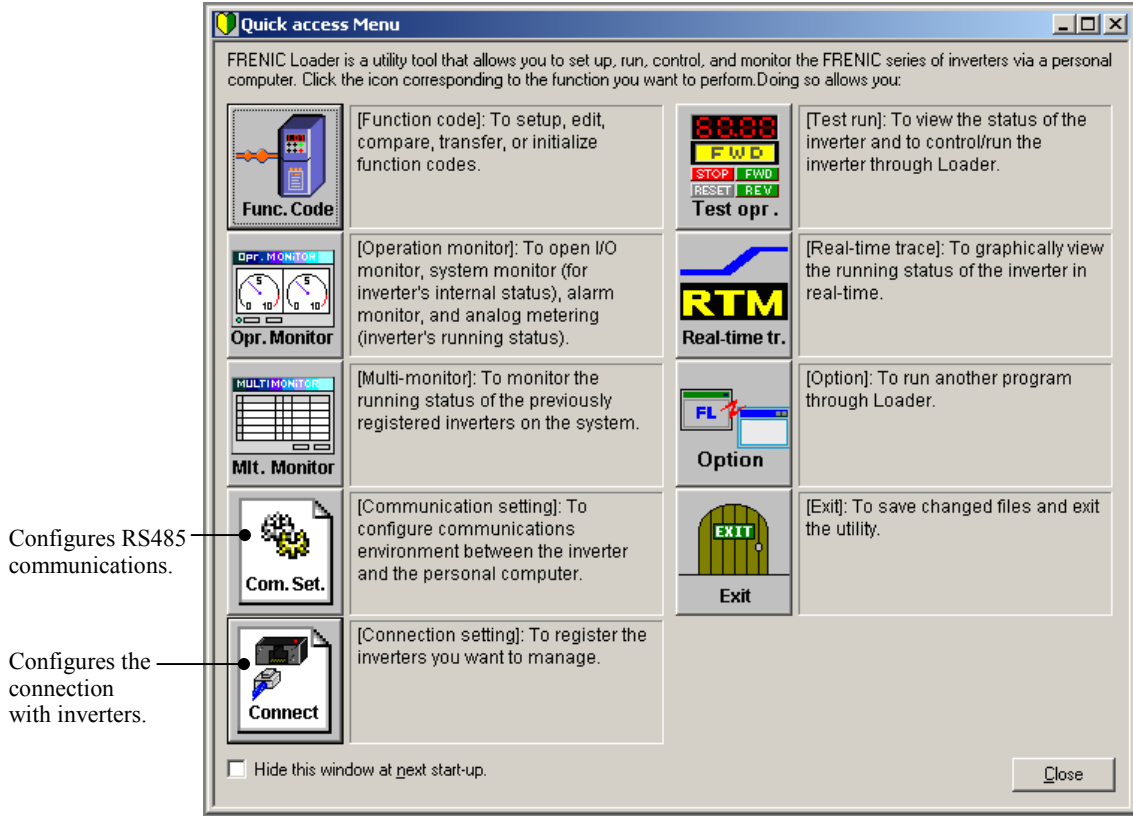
Quick access Menu

FRENIC Loader is a utility tool that allows you to set up, run, control, and monitor the FRENIC series of inverters via a personal computer. Click the icon corresponding to the function you want to perform.Doing so allows you:

Func. Code

[Function code]: To setup, edit, compare, transfer, or initialize function codes.

88.88
FWD
STOP FWD
RESET REV
Test opr.

[Test run]: To view the status of the inverter and to control/run the inverter through Loader.

Opr. MONITOR
5 0 10 5 0 10
Opr. Monitor

[Operation monitor]: To open I/O monitor, system monitor (for inverter's internal status), alarm monitor, and analog metering (inverter's running status).

RTM
Real-time tr.

[Real-time trace]: To graphically view the running status of the inverter in real-time.

MULTIMONITOR
Mlt. Monitor

[Multi-monitor]: To monitor the running status of the previously registered inverters on the system.

FL
Option

[Option]: To run another program through Loader.

Configures RS485 communications.

Com. Set.

[Communication setting]: To configure communications environment between the inverter and the personal computer.

EXIT
Exit

[Exit]: To save changed files and exit the utility.

Configures the connection with inverters.

Connect

[Connection setting]: To register the inverters you want to manage.

Hide this window at next start-up.

Close